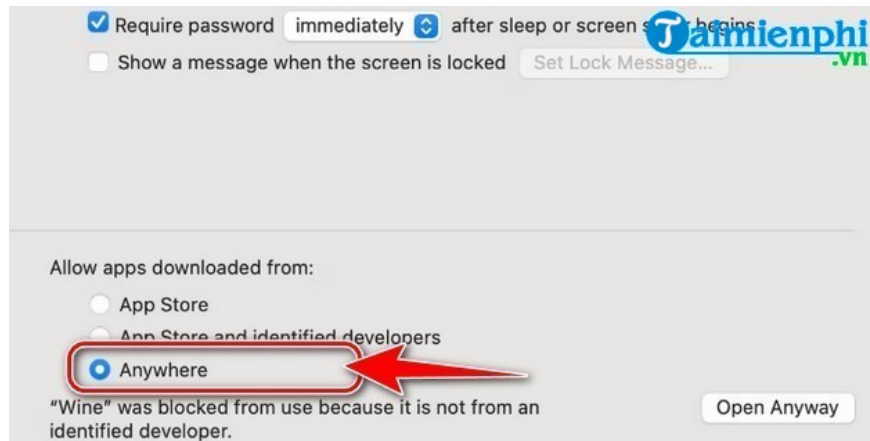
Require password immediately after sleep or screen s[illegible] begins

Show a message when the screen is locked Set Lock Message...

Taimienphi .vn

Allow apps downloaded from:

App Store

App Store and identified developers

Anywhere

"Wine" was blocked from use because it is not from an identified developer.

Open Anyway